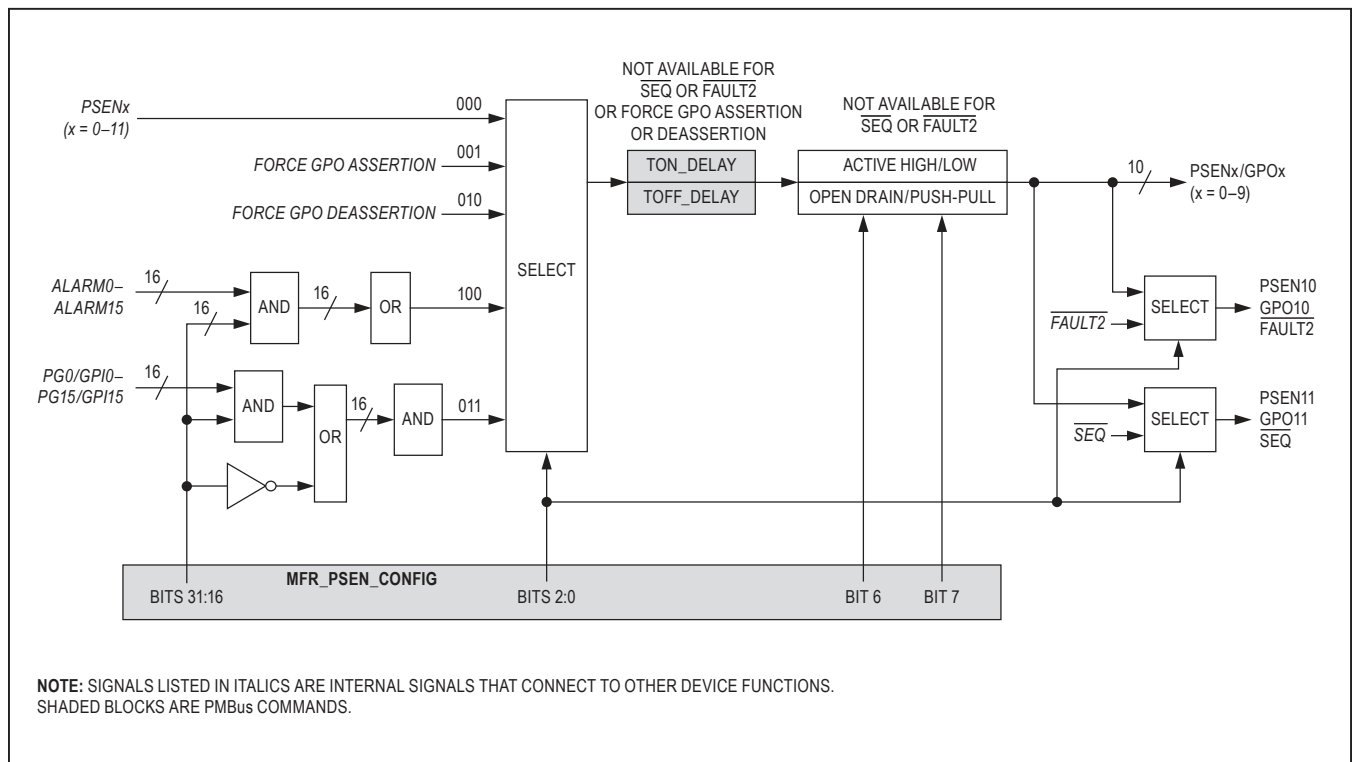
NOT AVAILABLE FOR $\overline{SEQ}$ OR $\overline{FAULT2}$ OR FORCE GPO ASSERTION OR DEASSERTION

NOT AVAILABLE FOR $\overline{SEQ}$ OR $\overline{FAULT2}$

PSENx (x = 0–11)

000

FORCE GPO ASSERTION

001

FORCE GPO DEASSERTION

010

SELECT

TON_DELAY

TOFF_DELAY

ACTIVE HIGH/LOW

OPEN DRAIN/PUSH-PULL

10

PSENx/GPOx (x = 0–9)

ALARM0–ALARM15

16

16

AND

16

OR

100

PSEN10
GPO10
$\overline{FAULT2}$

$\overline{FAULT2}$

SELECT

PG0/GPI0–PG15/GPI15

16

AND

OR

16

AND

011

PSEN11
GPO11
$\overline{SEQ}$

$\overline{SEQ}$

SELECT

MFR_PSEN_CONFIG

BITS 31:16

BITS 2:0

BIT 6

BIT 7

NOTE: SIGNALS LISTED IN ITALICS ARE INTERNAL SIGNALS THAT CONNECT TO OTHER DEVICE FUNCTIONS.
SHADED BLOCKS ARE PMBus COMMANDS.